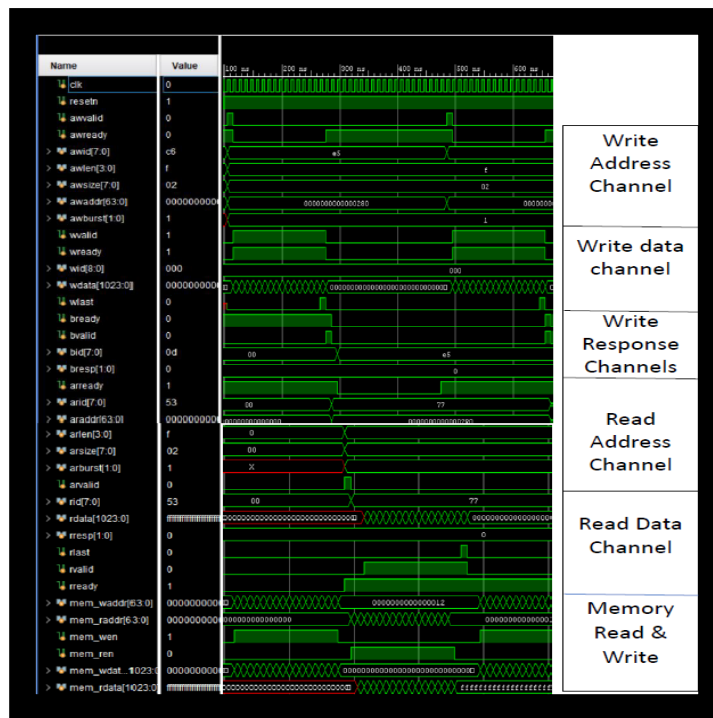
| Name | Value |
|---|---|
| clk | 0 |
| resetn | 1 |
| awvalid | 0 |
| awready | 0 |
| awid[7:0] | c6 |
| awlen[3:0] | f |
| awsize[7:0] | 02 |
| awaddr[63:0] | 0000000000 |
| awburst[1:0] | 1 |
| wvalid | 1 |
| wready | 1 |
| wid[8:0] | 000 |
| wdata[1023:0] | 0000000000 |
| wlast | 0 |
| bready | 0 |
| bvalid | 0 |
| bid[7:0] | 0d |
| bresp[1:0] | 0 |
| arready | 1 |
| arid[7:0] | 53 |
| araddr[63:0] | 0000000000 |
| arlen[3:0] | f |
| arsize[7:0] | 02 |
| arburst[1:0] | 1 |
| arvalid | 0 |
| rid[7:0] | 53 |
| rdata[1023:0] | ffffffffffff |
| rresp[1:0] | 0 |
| rlast | 0 |
| rvalid | 0 |
| rready | 1 |
| mem_waddr[63:0] | 0000000000 |
| mem_raddr[63:0] | 0000000000 |
| mem_wen | 1 |
| mem_ren | 0 |
| mem_wdat...1023:0] | 0000000000 |
| mem_rdata[1023:0] | ffffffffffff |

100 ns 200 ns 300 ns 400 ns 500 ns 600 ns

c5 f 02 0000000000000280 00000000 1 000 00000000000000000000000000 00 c5 0 00 77 0000000000000280 0 00 X 00 77 000000000000000 0 0000000000000012 00000000000000 00000000000000 0000000000000000000000000 ffffffffffffff

Write Address Channel

Write data channel

Write Response Channels

Read Address Channel

Read Data Channel

Memory Read & Write